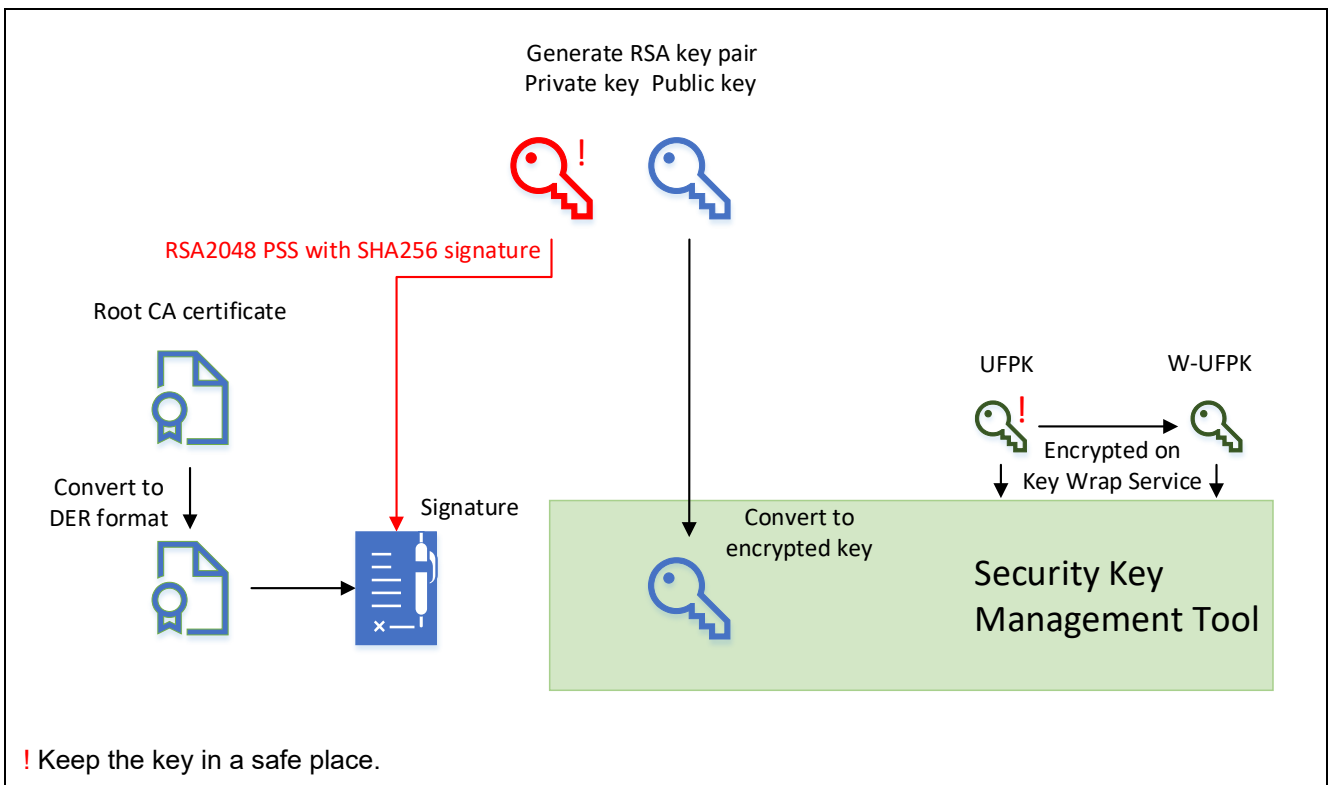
Generate RSA key pair
Private key Public key

!

RSA2048 PSS with SHA256 signature

Root CA certificate

Convert to DER format

Signature

UFPK

!

W-UFPK

Encrypted on Key Wrap Service

Convert to encrypted key

Security Key Management Tool

! Keep the key in a safe place.